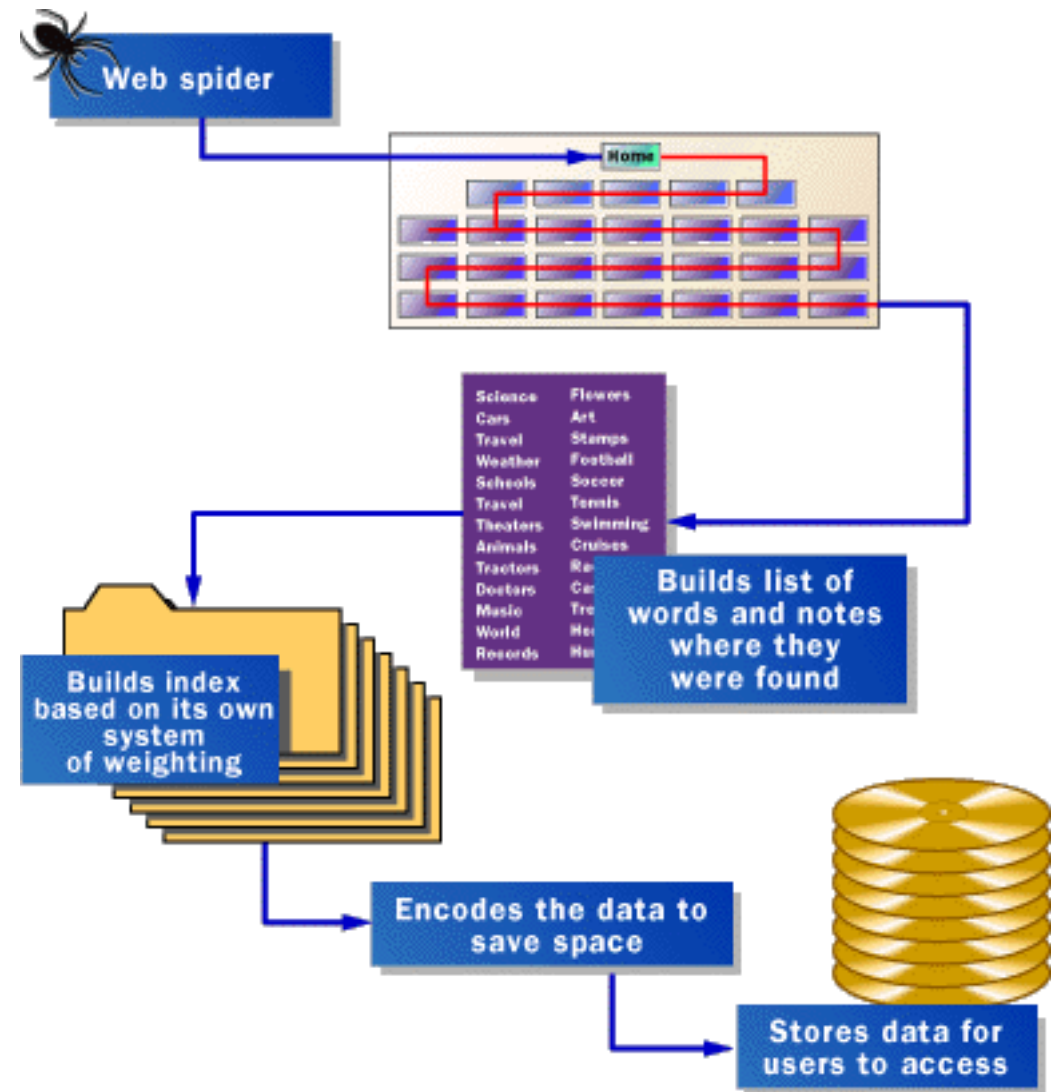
Web spider

Home

Science
Cars
Travel
Weather
Schools
Travel
Theaters
Animals
Tractors
Doctors
Music
World
Records

Flowers
Art
Stamps
Football
Soccer
Tennis
Swimming
Cruises
Re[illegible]
Ca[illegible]
Tr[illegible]
He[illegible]
Hu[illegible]

Builds list of words and notes where they were found

Builds index based on its own system of weighting

Encodes the data to save space

Stores data for users to access